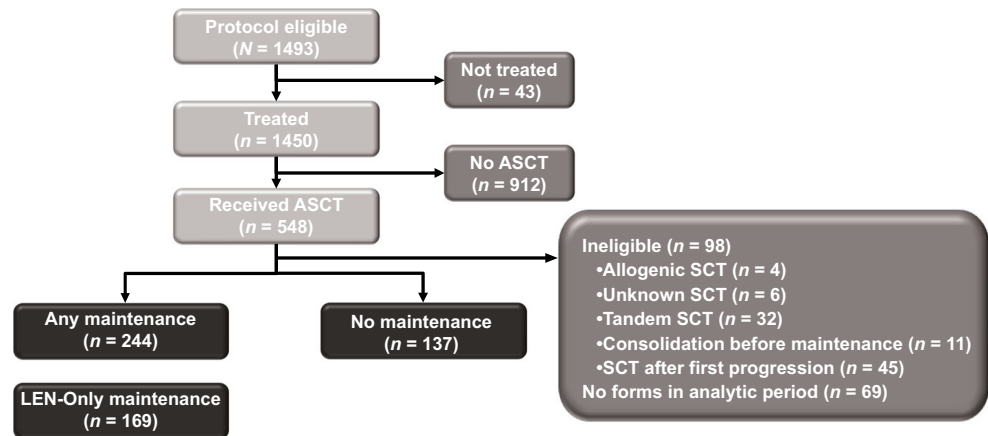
Protocol eligible
($N$ = 1493)

Not treated
($n$ = 43)

Treated
($n$ = 1450)

No ASCT
($n$ = 912)

Received ASCT
($n$ = 548)

Ineligible ($n$ = 98)
•Allogenic SCT ($n$ = 4)
•Unknown SCT ($n$ = 6)
•Tandem SCT ($n$ = 32)
•Consolidation before maintenance ($n$ = 11)
•SCT after first progression ($n$ = 45)
No forms in analytic period ($n$ = 69)

Any maintenance
($n$ = 244)

No maintenance
($n$ = 137)

LEN-Only maintenance
($n$ = 169)